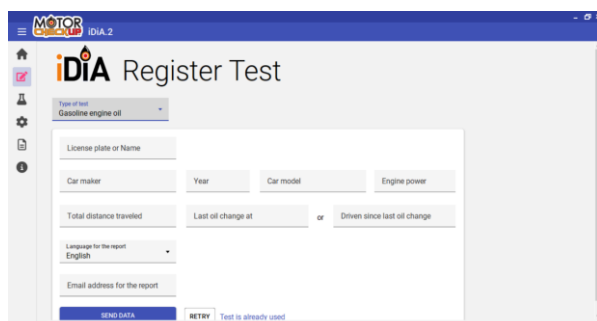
MOTOR CHECK UP iDiA.2

iDiA Register Test

Type of test
Gasoline engine oil

License plate or Name

Car maker

Year

Car model

Engine power

Total distance traveled

Last oil change at

or

Driven since last oil change

Language for the report
English

Email address for the report

SEND DATA

RETRY

Test is already used